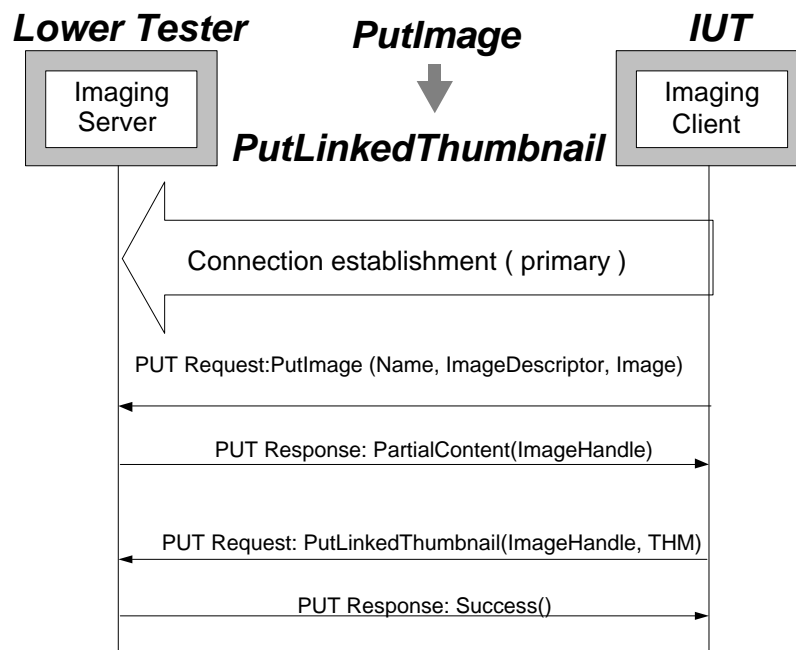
Lower Tester

PutImage

IUT

Imaging Server

PutLinkedThumbnail

Imaging Client

Connection establishment ( primary )

PUT Request:PutImage (Name, ImageDescriptor, Image)

PUT Response: PartialContent(ImageHandle)

PUT Request: PutLinkedThumbnail(ImageHandle, THM)

PUT Response: Success()